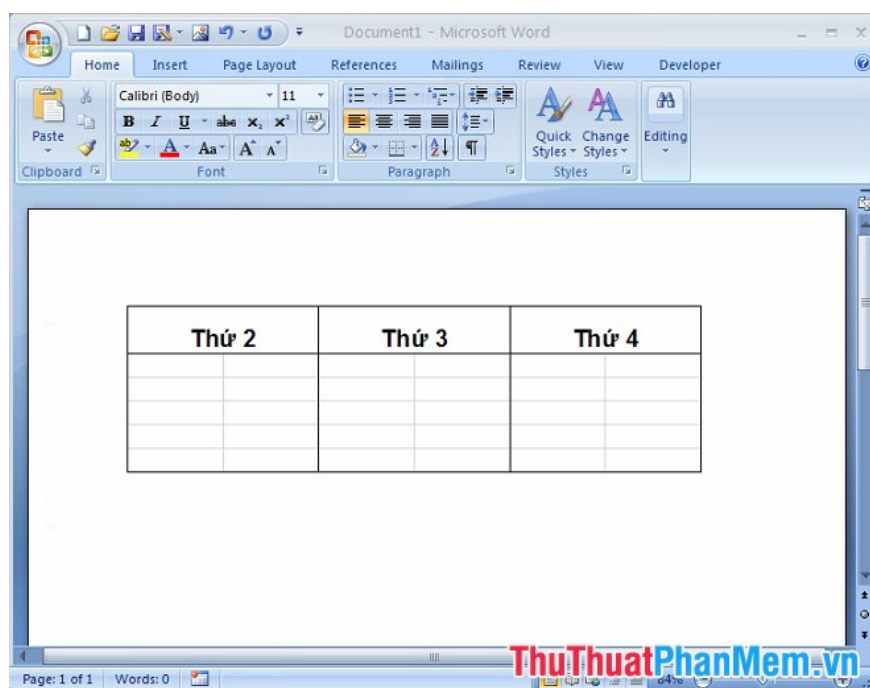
Document1 - Microsoft Word

Home Insert Page Layout References Mailings Review View Developer

Paste
Clipboard

Calibri (Body) 11
B I U abe $x_2$ $x^2$
Aa A A
Font

Paragraph

Quick Styles Change Styles
Styles

Editing

| Thứ 2 | Thứ 3 | Thứ 4 |
|---|---|---|
| | | |
| | | |
| | | |
| | | |
| | | |

Page: 1 of 1 Words: 0

ThuThuatPhanMem.vn